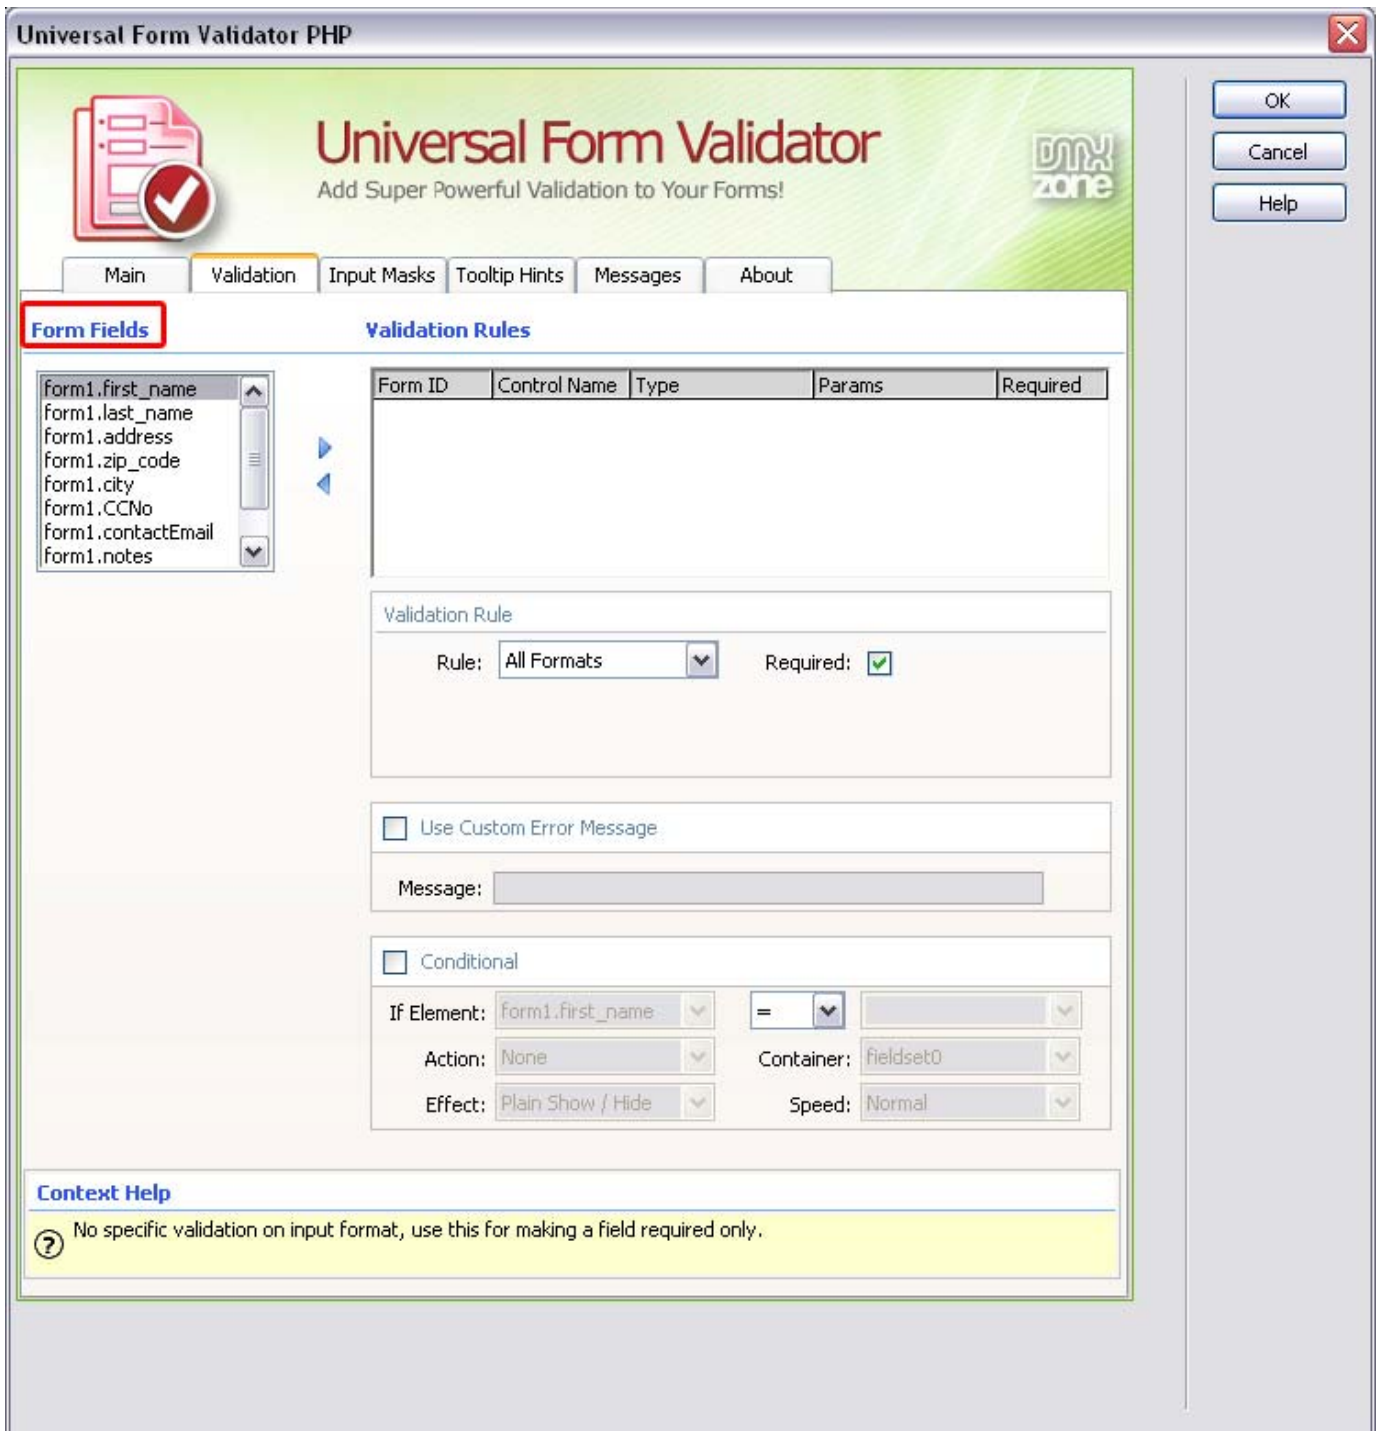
Universal Form Validator PHP

OK
Cancel
Help

Universal Form Validator
Add Super Powerful Validation to Your Forms!

DMX zone

Main
Validation
Input Masks
Tooltip Hints
Messages
About

Form Fields

form1.first_name
form1.last_name
form1.address
form1.zip_code
form1.city
form1.CCNo
form1.contactEmail
form1.notes

Validation Rules

| Form ID | Control Name | Type | Params | Required |
|---|---|---|---|---|

Validation Rule

Rule: All Formats Required:

Use Custom Error Message

Message:

Conditional

If Element: form1.first_name =

Action: None Container: fieldset0

Effect: Plain Show / Hide Speed: Normal

Context Help

No specific validation on input format, use this for making a field required only.